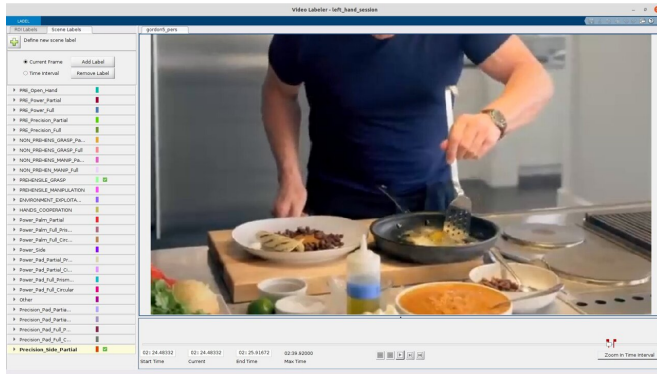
Video Labeler - left_hand_session

LABEL

ROI Labels | Scene Labels

gordonh_pars

Define new scene label

Current Frame | Add Label

Time Interval | Remove Label

PRE_Open_Hand
PRE_Power_Partial
PRE_Power_Full
PRE_Precision_Partial
PRE_Precision_Full
NON_PREHENS_GRASP_Pa...
NON_PREHENS_GRASP_Full
NON_PREHENS_MANIP_Pa...
NON_PREHEN_MANIP_Full
PREHENSILE_GRASP
PREHENSILE_MANIPULATION
ENVIRONMENT_EXPLOITA...
HANDS_COOPERATION
Power_Palm_Partial
Power_Palm_Full_Pris...
Power_Palm_Full_Circ...
Power_Side
Power_Pad_Partial_Pr...
Power_Pad_Partial_Ci...
Power_Pad_Full_Prism...
Power_Pad_Full_Circular
Other
Precision_Pad_Partia...
Precision_Pad_Partia...
Precision_Pad_Full_P...
Precision_Pad_Full_C...
Precision_Side_Partial

02:24.48332 | 02:24.48332 | 02:25.91672 | 02:39.92000
Start Time | Current | End Time | Max Time

Zoom In Time Interval